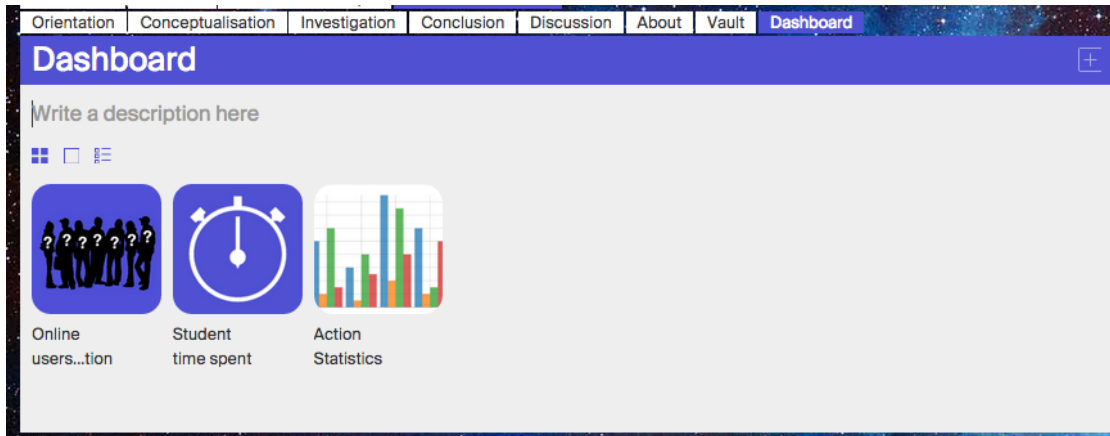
Orientation | Conceptualisation | Investigation | Conclusion | Discussion | About | Vault | Dashboard

Dashboard

Write a description here

???????

Online users...tion

Student time spent

Action Statistics